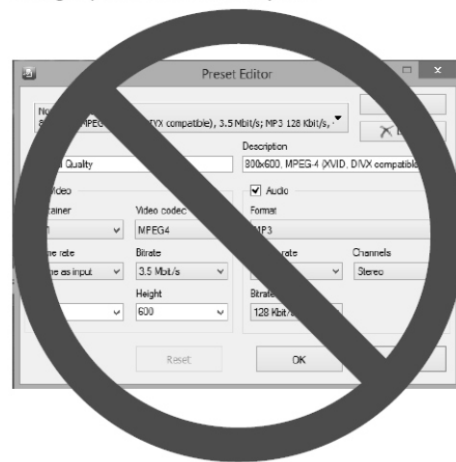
Preset Editor

No
8 MPEG DIVX compatible), 3.5 Mbit/s; MP3 128 Kbit/s,

Description

Quality

800x600, MPEG-4 (XVID, DIVX compatible

Video

Audio

ainer

Video codec

Format

MPEG4

MP3

e rate

Bitrate

rate

Channels

e as input

3.5 Mbit/s

Stereo

Height

Bitrate

600

128 Kbit/

Reset

OK